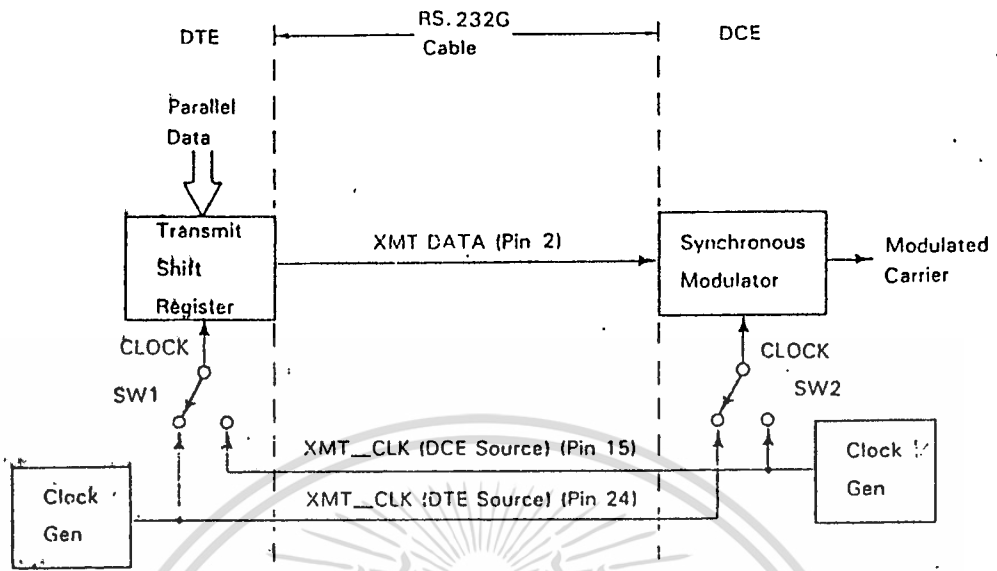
DTE

RS. 232G Cable

DCE

Parallel Data

Transmit Shift Register

XMT DATA (Pin 2)

Synchronous Modulator

Modulated Carrier

CLOCK

SW1

CLOCK

SW2

XMT_CLK (DCE Source) (Pin 15)

XMT_CLK (DTE Source) (Pin 24)

Clock Gen

Clock Gen